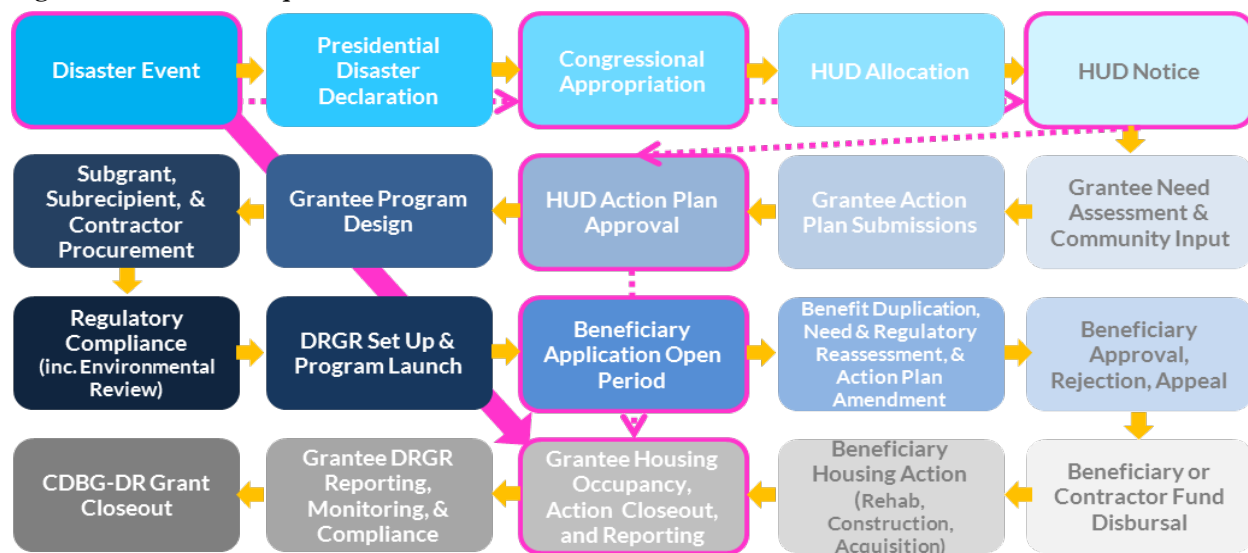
Disaster Event

Presidential Disaster Declaration

Congressional Appropriation

HUD Allocation

HUD Notice

Subgrant, Subrecipient, & Contractor Procurement

Grantee Program Design

HUD Action Plan Approval

Grantee Action Plan Submissions

Grantee Need Assessment & Community Input

Regulatory Compliance (inc. Environmental Review)

DRGR Set Up & Program Launch

Beneficiary Application Open Period

Benefit Duplication, Need & Regulatory Reassessment, & Action Plan Amendment

Beneficiary Approval, Rejection, Appeal

CDBG-DR Grant Closeout

Grantee DRGR Reporting, Monitoring, & Compliance

Grantee Housing Occupancy, Action Closeout, and Reporting

Beneficiary Housing Action (Rehab, Construction, Acquisition)

Beneficiary or Contractor Fund Disbursal